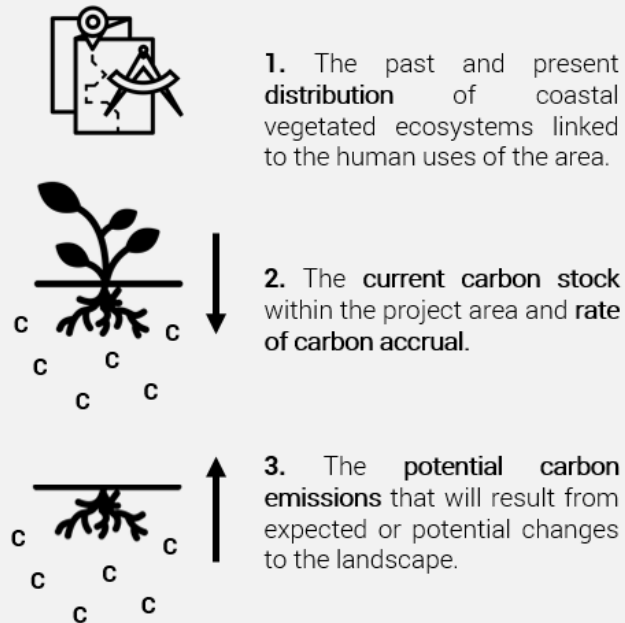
1. The past and present distribution of coastal vegetated ecosystems linked to the human uses of the area.

C C C C C C

2. The current carbon stock within the project area and rate of carbon accrual.

C C C C C C

3. The potential carbon emissions that will result from expected or potential changes to the landscape.